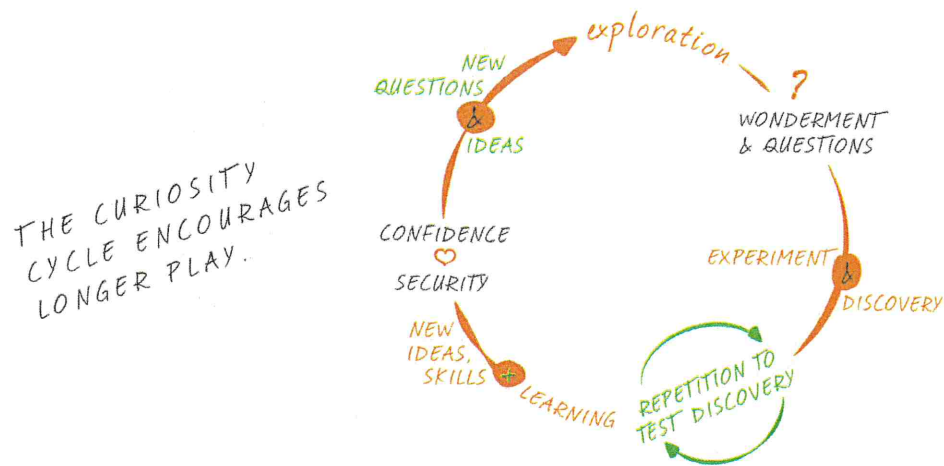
THE CURIOSITY CYCLE ENCOURAGES LONGER PLAY.

exploration

?

WONDERMENT & QUESTIONS

EXPERIMENT & DISCOVERY

REPETITION TO TEST DISCOVERY

NEW IDEAS, SKILLS + LEARNING

CONFIDENCE ♡ SECURITY

NEW QUESTIONS & IDEAS